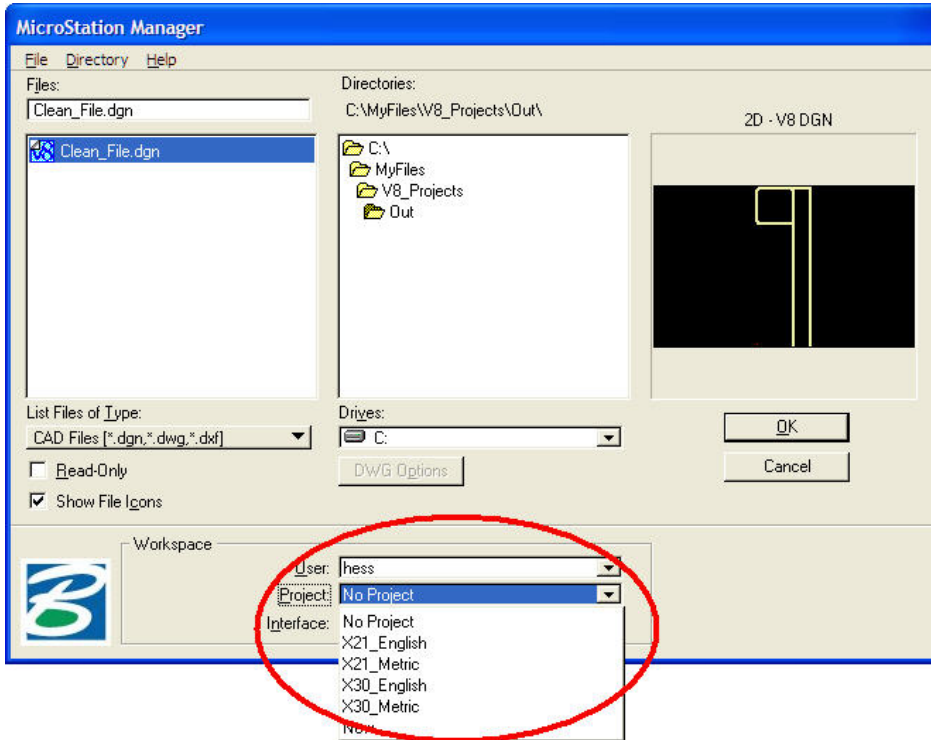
MicroStation Manager

File Directory Help

Files:
Clean_File.dgn

Clean_File.dgn

Directories:
C:\MyFiles\V8_Projects\Out\

C:\
MyFiles
V8_Projects
Out

2D - V8 DGN

List Files of Type:
CAD Files [*.dgn,*.dwg,*.dxf]

Read-Only
Show File Icons

Drives:
C:

DWG Options

OK
Cancel

Workspace
User: hess
Project: No Project
Interface:

No Project
X21_English
X21_Metric
X30_English
X30_Metric
New